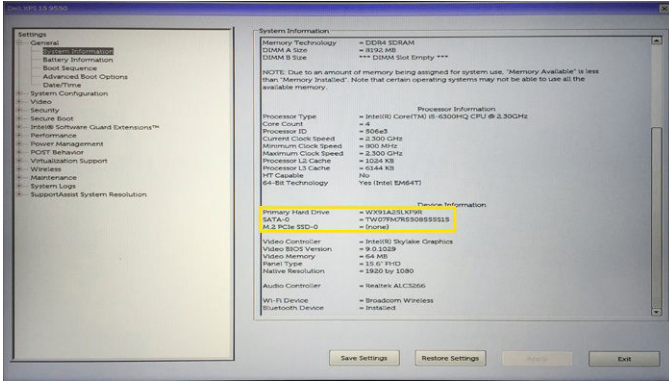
Dell XPS 15 9550

Settings
General
System Information
Battery Information
Boot Sequence
Advanced Boot Options
Date/Time
System Configuration
Video
Security
Secure Boot
Intel® Software Guard Extensions™
Performance
Power Management
POST Behavior
Virtualization Support
Wireless
Maintenance
System Logs
SupportAssist System Resolution

System Information

| | |
|---|---|
| Memory Technology | = DDR4 SDRAM |
| DIMM A Size | = 8192 MB |
| DIMM B Size | *** DIMM Slot Empty *** |

NOTE: Due to an amount of memory being assigned for system use, "Memory Available" is less than "Memory Installed". Note that certain operating systems may not be able to use all the available memory.

Processor Information

| | |
|---|---|
| Processor Type | = Intel(R) Core(TM) i5-6300HQ CPU @ 2.30GHz |
| Core Count | = 4 |
| Processor ID | = 506e3 |
| Current Clock Speed | = 2.300 GHz |
| Minimum Clock Speed | = 800 MHz |
| Maximum Clock Speed | = 2.300 GHz |
| Processor L2 Cache | = 1024 KB |
| Processor L3 Cache | = 6144 KB |
| HT Capable | No |
| 64-Bit Technology | Yes (Intel EM64T) |

Device Information

| | |
|---|---|
| Primary Hard Drive | = WX91A25LXFR |
| SATA-0 | = TW07M7R5508555S15 |
| M.2 PCIe SSD-0 | = (none) |
| Video Controller | = Intel(R) Skylake Graphics |
| Video BIOS Version | = 9.0.1029 |
| Video Memory | = 64 MB |
| Panel Type | = 15.6" FHD |
| Native Resolution | = 1920 by 1080 |
| Audio Controller | = Realtek ALC3266 |
| Wi-Fi Device | = Broadcom Wireless |
| Bluetooth Device | = Installed |

Save Settings
Restore Settings
Apply
Exit